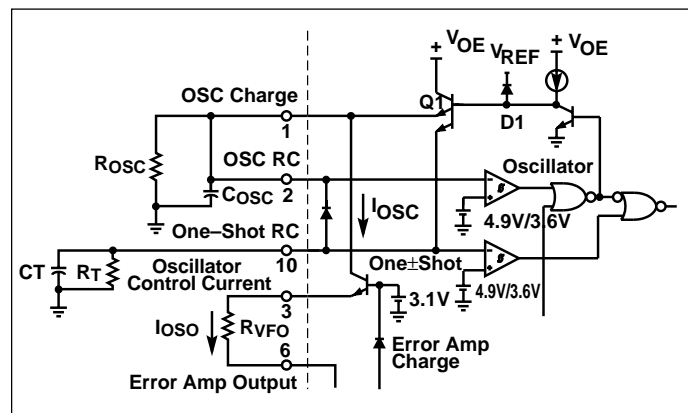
+ $V_{OE}$
$V_{REF}$
+ $V_{OE}$
OSC Charge
Q1
1
D1
$R_{OSC}$
OSC RC
Oscillator
$C_{OSC}$ 2
$I_{OSC}$
4.9V/3.6V
One–Shot RC
CT
$R_T$
Oscillator
10
One±Shot
Control Current
3
3.1V
4.9V/3.6V
$I_{OSO}$
$R_{VFO}$
Error Amp
6
Charge
Error Amp Output